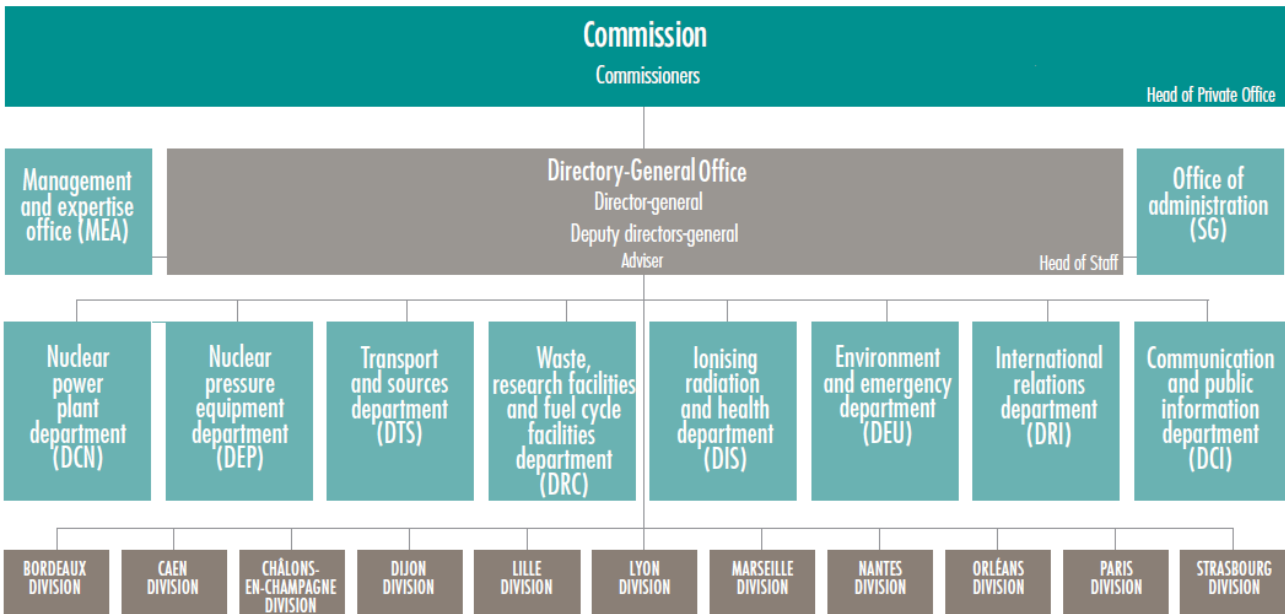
Commission
Commissioners
Head of Private Office

Management and expertise office (MEA)

Directory-General Office
Director-general
Deputy directors-general
Adviser
Head of Staff

Office of administration (SG)

Nuclear power plant department (DCN)

Nuclear pressure equipment department (DEP)

Transport and sources department (DTS)

Waste, research facilities and fuel cycle facilities department (DRC)

Ionising radiation and health department (DIS)

Environment and emergency department (DEU)

International relations department (DRI)

Communication and public information department (DCI)

BORDEAUX DIVISION

CAEN DIVISION

CHÂLONS-EN-CHAMPAGNE DIVISION

DIJON DIVISION

LILLE DIVISION

LYON DIVISION

MARSEILLE DIVISION

NANTES DIVISION

ORLÉANS DIVISION

PARIS DIVISION

STRASBOURG DIVISION